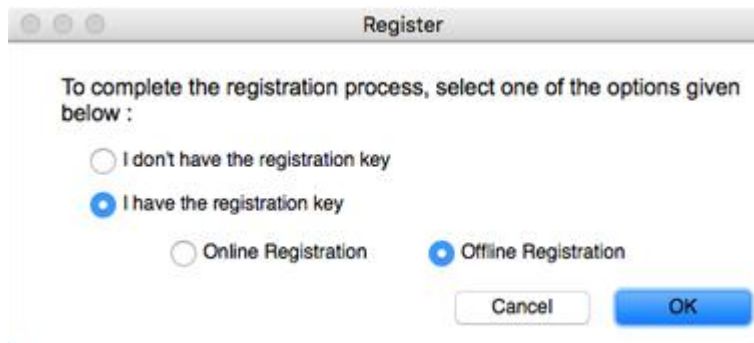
Register

To complete the registration process, select one of the options given below :

I don't have the registration key

I have the registration key

Online Registration

Offline Registration

Cancel

OK